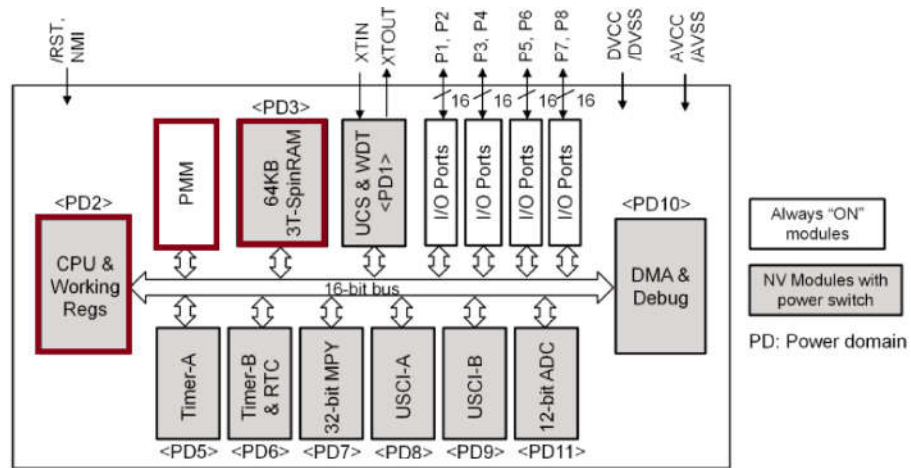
/RST, NMI

XTIN
XTOUT

P1, P2
P3, P4
P5, P6
P7, P8

DVCC /DVSS
AVCC /AVSS

16
16
16
16

<PD3>

PMM

64KB 3T-SpinRAM

UCS & WDT <PD1>

I/O Ports
I/O Ports
I/O Ports
I/O Ports

<PD2>

CPU & Working Regs

<PD10>

DMA & Debug

16-bit bus

Timer-A
Timer-B & RTC
32-bit MPY
USCI-A
USCI-B
12-bit ADC

<PD5>
<PD6>
<PD7>
<PD8>
<PD9>
<PD11>

Always "ON" modules

NV Modules with power switch

PD: Power domain